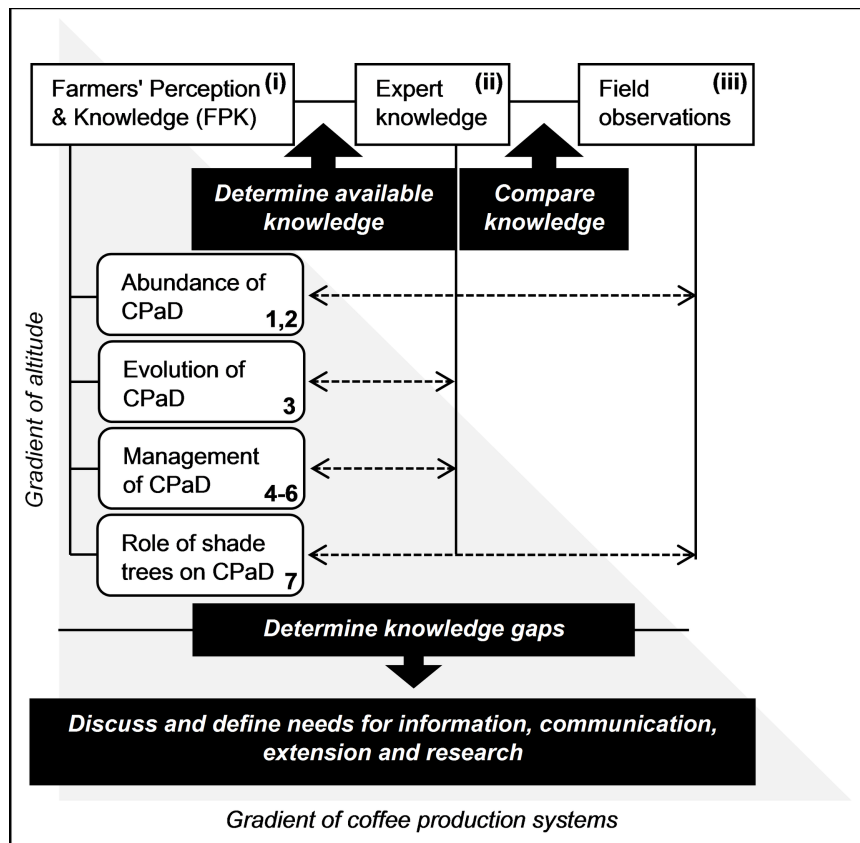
Farmers' Perception & Knowledge (FPK) (i)

Expert knowledge (ii)

Field observations (iii)

Determine available knowledge

Compare knowledge

Gradient of altitude

Abundance of CPaD 1,2

Evolution of CPaD 3

Management of CPaD 4-6

Role of shade trees on CPaD 7

Determine knowledge gaps

Discuss and define needs for information, communication, extension and research

Gradient of coffee production systems